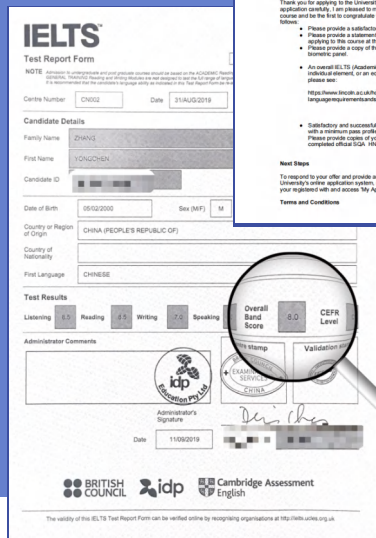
IELTS

Test Report Form

NOTE Admission to undergraduate and post graduate courses should be based on the ACADEMIC Reading and Writing Modules. GENERAL TRAINING Reading and Writing Modules are not designed to test the full range of language skills required for academic purposes. It is recommended that the candidate's language ability as indicated in this Test Report Form be re-assessed after two years from the date of the test.

Centre Number CN002 Date 31/AUG/2019

Candidate Details

Family Name ZHANG

First Name YONGCHEN

Candidate ID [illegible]

Date of Birth 05/02/2000 Sex (M/F) M

Country or Region of Origin CHINA (PEOPLE'S REPUBLIC OF)

Country of Nationality

First Language CHINESE

Test Results

Listening 8.5 Reading 8.5 Writing 7.0 Speaking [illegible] Overall Band Score 8.0 CEFR Level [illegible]

Administrator Comments

idp Education Pty Ltd

EXAMINATION SERVICES

Centre stamp

Validation stamp

Administrator's Signature

Date 11/09/2019

BRITISH COUNCIL idp Cambridge Assessment English

The validity of this IELTS Test Report Form can be verified online by recognising organisations at http://ielts.ucles.org.uk

Thank you for applying to the University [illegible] application carefully. I am pleased to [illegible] course and be the first to congratulate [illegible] follows:

Please provide a satisfacto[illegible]
Please provide a statement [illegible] applying to this course at th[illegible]
Please provide a copy of th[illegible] biometric panel.

An overall IELTS (Academi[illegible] individual element, or an eq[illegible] please see:

https://www.lincoln.ac.uk/ho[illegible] languagerequirementsands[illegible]

Satisfactory and successful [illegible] with a minimum pass profile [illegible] Please provide copies of yo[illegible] completed official SQA HN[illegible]

Next Steps

To respond to your offer and provide a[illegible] University's online application system, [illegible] your registered with and access 'My Ap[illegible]

Terms and Conditions